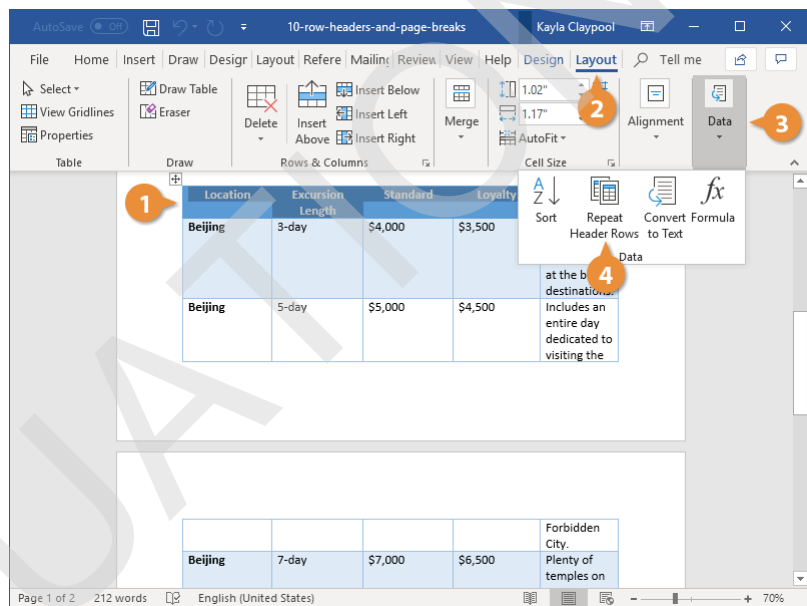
AutoSave Off 10-row-headers-and-page-breaks Kayla Claypool

File Home Insert Draw Desigr Layout Refere Mailin Review View Help Design Layout Tell me

Select
View Gridlines
Properties
Table

Draw Table
Eraser
Draw

Delete
Insert Above
Insert Below
Insert Left
Insert Right
Rows & Columns

Merge

1.02"
1.17"
AutoFit
Cell Size

Alignment

Data

2

3

1

| Location | Excursion Length | Standard | Loyalty | |
|---|---|---|---|---|
| Beijing | 3-day | $4,000 | $3,500 | at the b destinations. |
| Beijing | 5-day | $5,000 | $4,500 | Includes an entire day dedicated to visiting the |

Sort
Repeat Header Rows
Convert to Text
Formula
Data

4

| | | | | Forbidden City. |
|---|---|---|---|---|
| Beijing | 7-day | $7,000 | $6,500 | Plenty of temples on |

Page 1 of 2 212 words English (United States) 70%